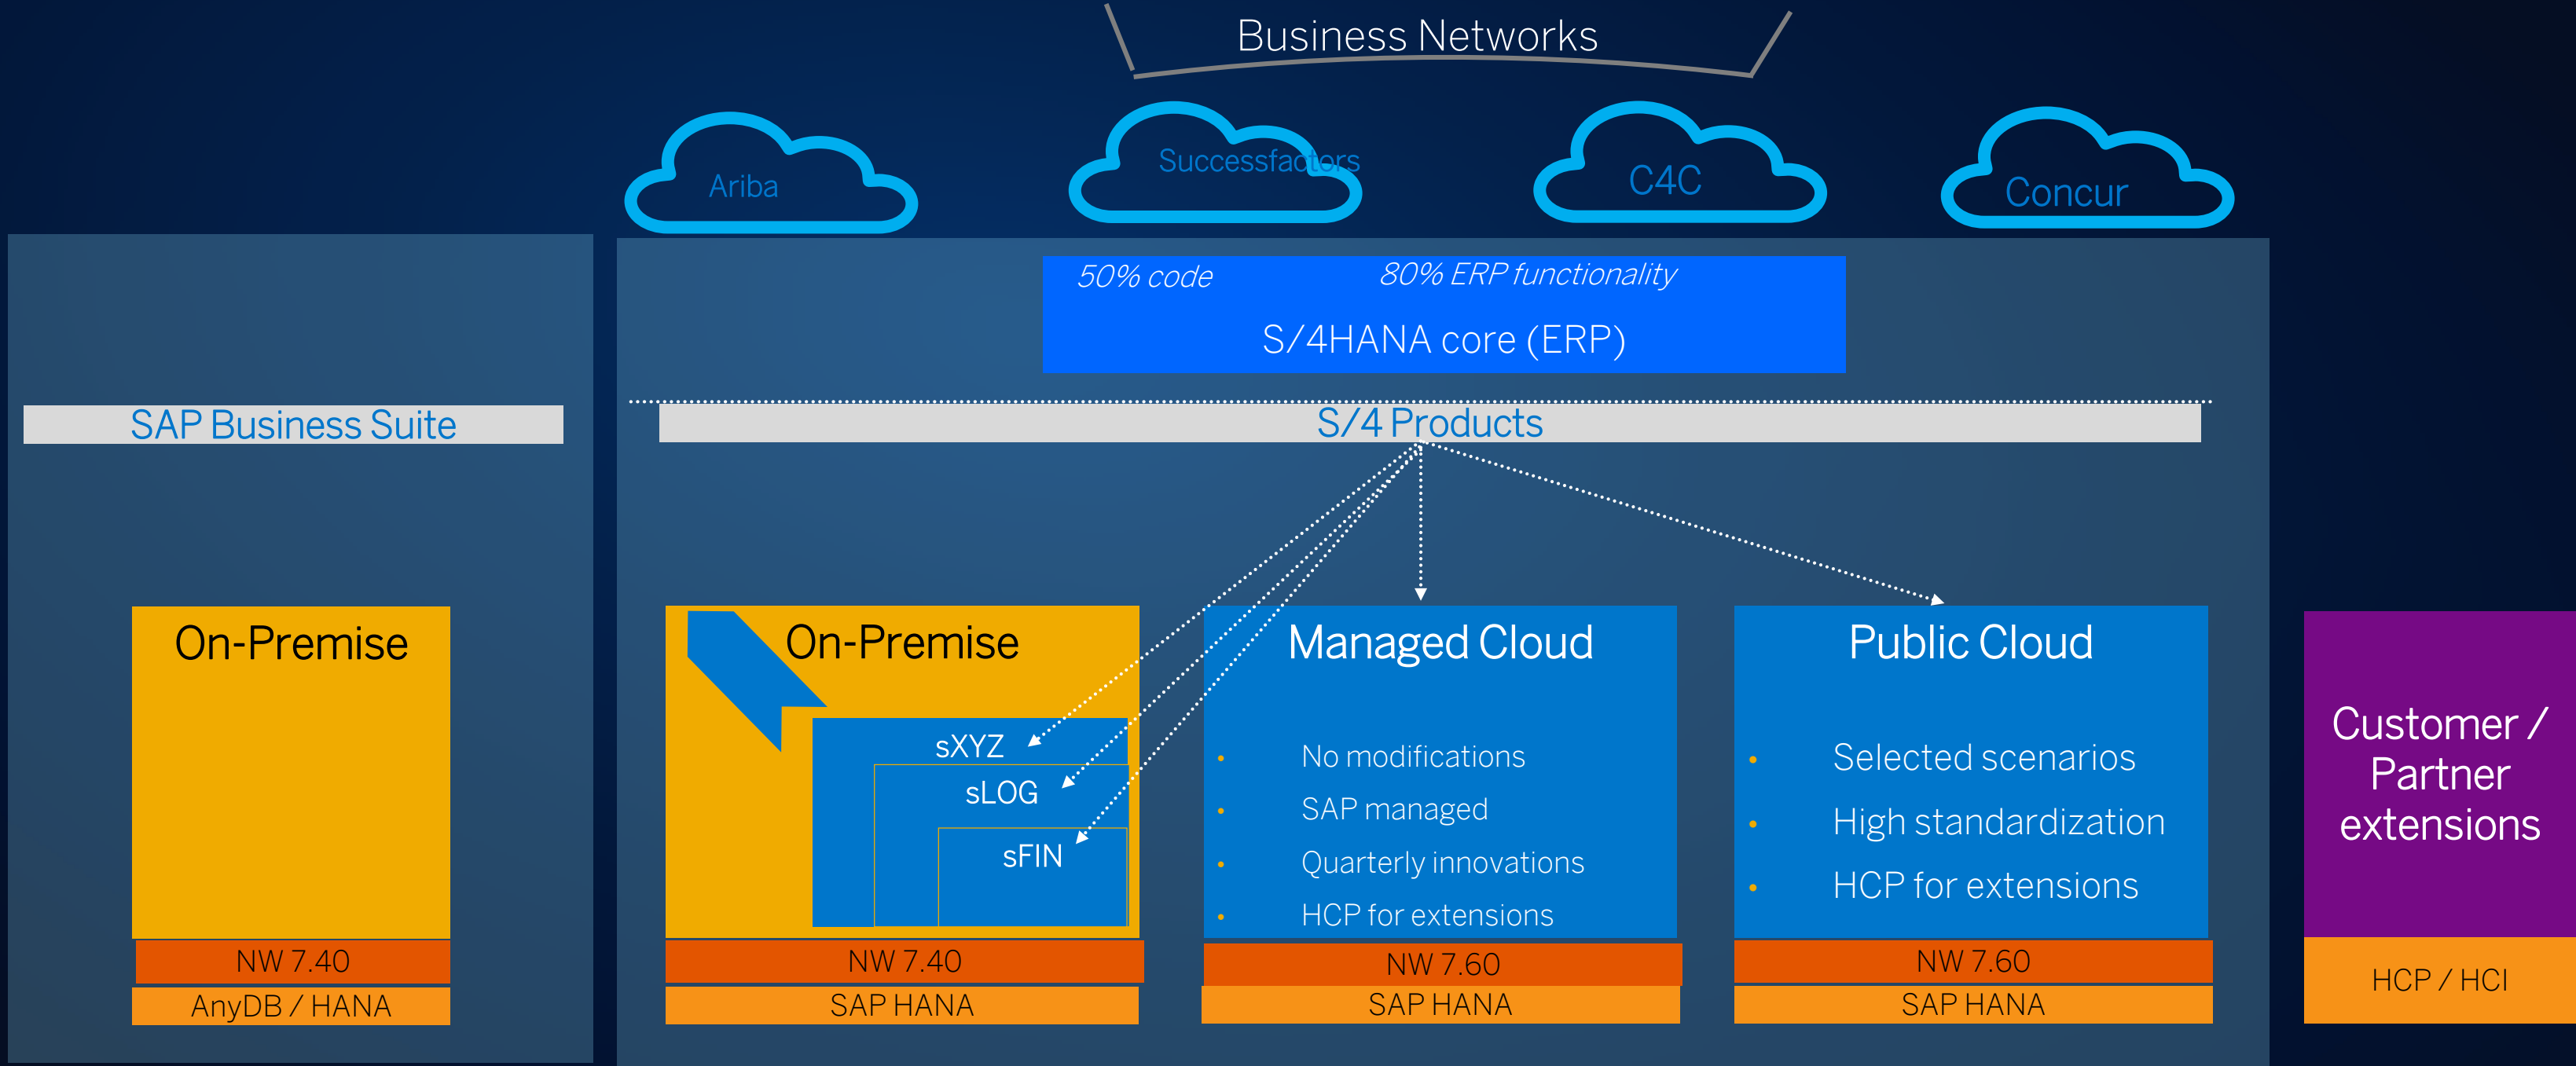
Business Networks

Ariba

Successfactors

C4C

Concur

50% code

80% ERP functionality

S/4HANA core (ERP)

SAP Business Suite

S/4 Products

On-Premise

NW 7.40

AnyDB / HANA

On-Premise

sXYZ

sLOG

sFIN

NW 7.40

SAP HANA

Managed Cloud

- No modifications
- SAP managed
- Quarterly innovations
- HCP for extensions

NW 7.60

SAP HANA

Public Cloud

- Selected scenarios
- High standardization
- HCP for extensions

NW 7.60

SAP HANA

Customer / Partner extensions

HCP / HCI